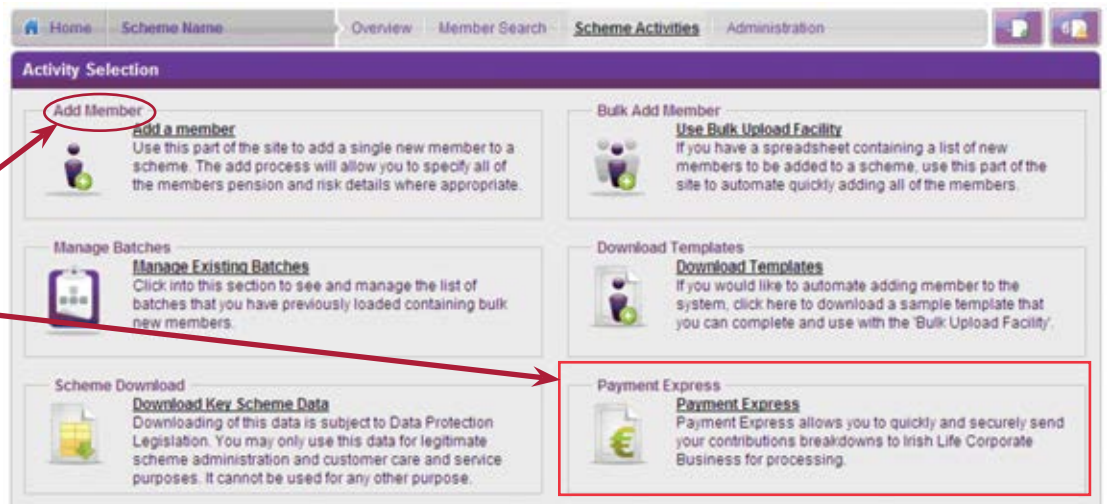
Home Scheme Name Overview Member Search Scheme Activities Administration

Activity Selection

Add Member
Add a member
Use this part of the site to add a single new member to a scheme. The add process will allow you to specify all of the members pension and risk details where appropriate.

Bulk Add Member
Use Bulk Upload Facility
If you have a spreadsheet containing a list of new members to be added to a scheme, use this part of the site to automate quickly adding all of the members.

Manage Batches
Manage Existing Batches
Click into this section to see and manage the list of batches that you have previously loaded containing bulk new members.

Download Templates
Download Templates
If you would like to automate adding member to the system, click here to download a sample template that you can complete and use with the 'Bulk Upload Facility'.

Scheme Download
Download Key Scheme Data
Downloading of this data is subject to Data Protection Legislation. You may only use this data for legitimate scheme administration and customer care and service purposes. It cannot be used for any other purpose.

Payment Express
Payment Express
Payment Express allows you to quickly and securely send your contributions breakdowns to Irish Life Corporate Business for processing.